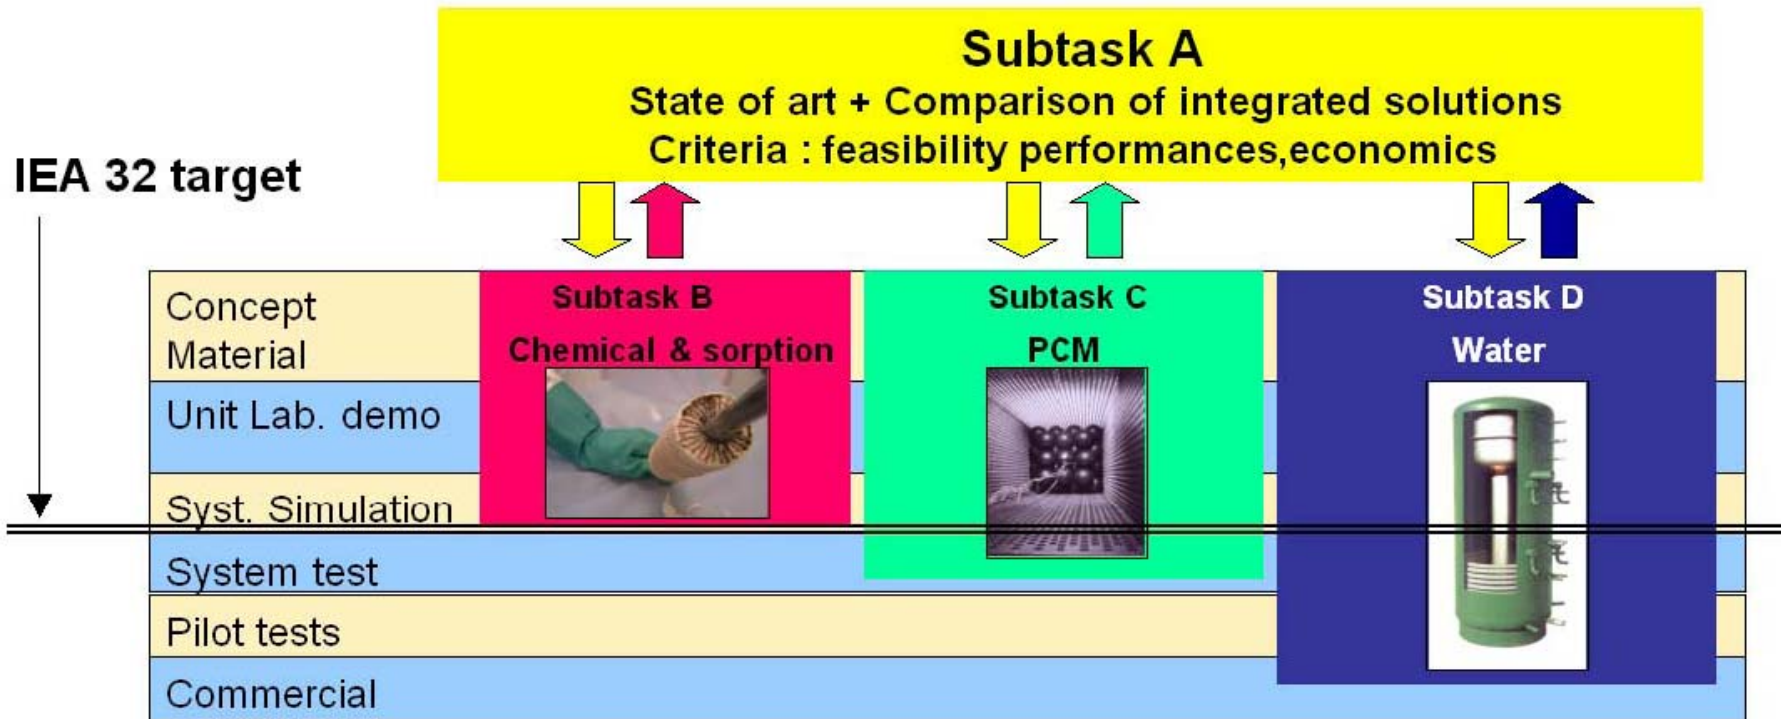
Subtask A
State of art + Comparison of integrated solutions
Criteria : feasibility performances,economics

IEA 32 target

Concept
Material

Unit Lab. demo

Syst. Simulation

System test

Pilot tests

Commercial

Subtask B
Chemical & sorption

Subtask C
PCM

Subtask D
Water